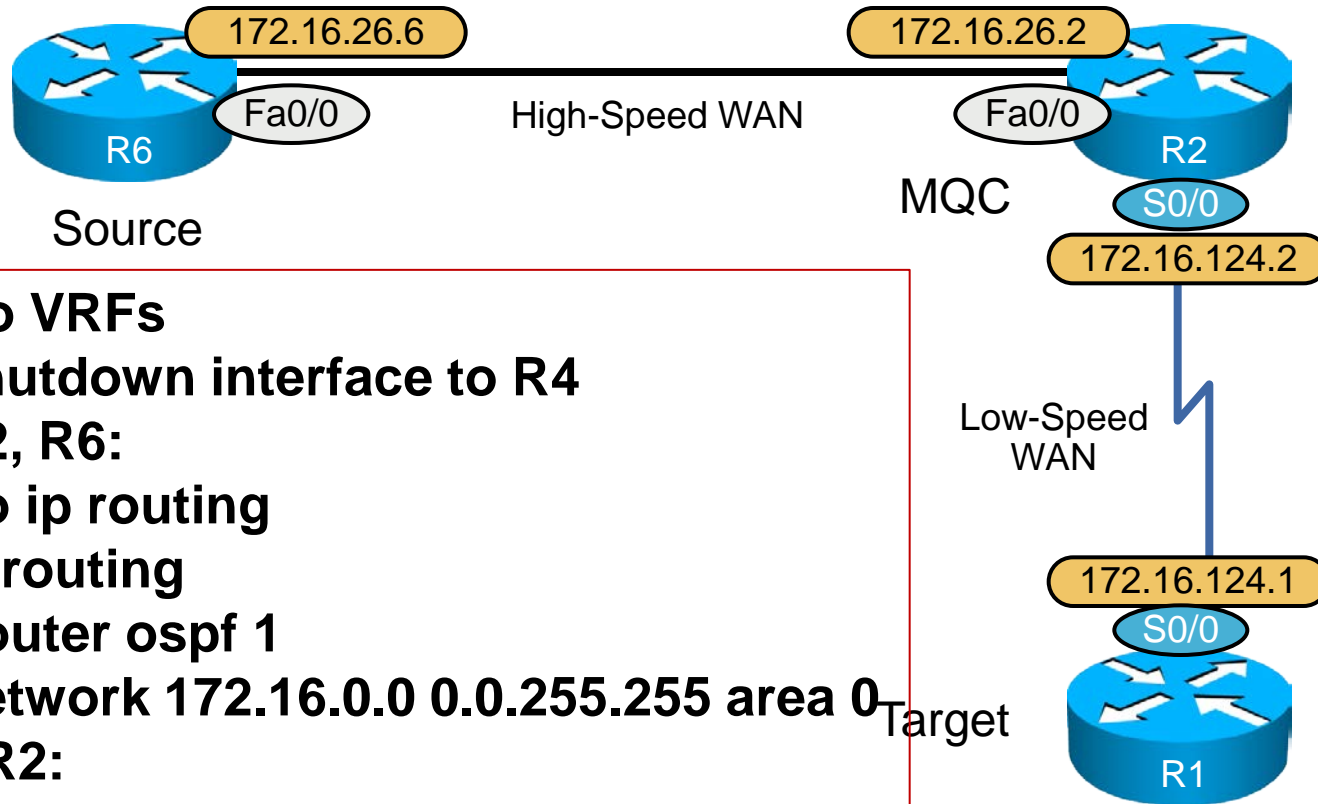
172.16.26.6

172.16.26.2

Fa0/0

High-Speed WAN

Fa0/0

R6

R2

MQC

S0/0

Source

172.16.124.2

o VRFs
hutdown interface to R4
2, R6:
o ip routing
routing
outer ospf 1
etwork 172.16.0.0 0.0.255.255 area 0
R2:

Low-Speed WAN

172.16.124.1

S0/0

Target

R1